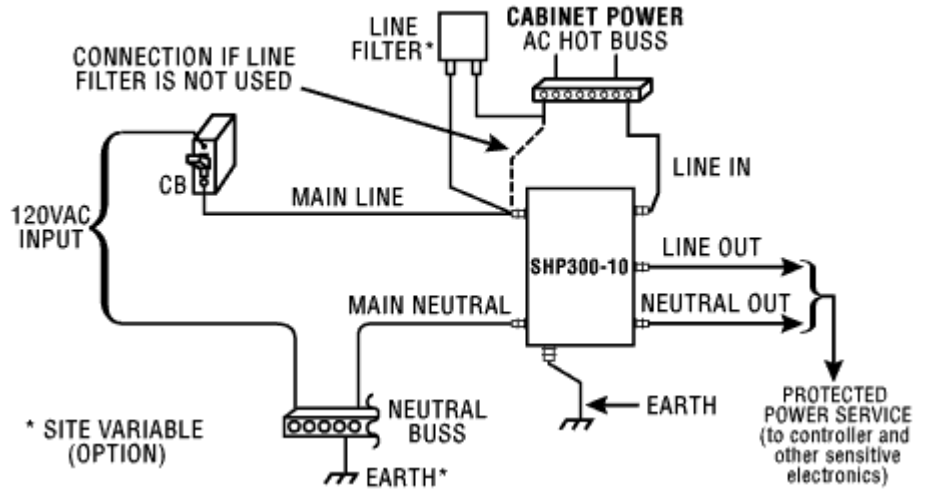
LINE FILTER*

CABINET POWER
AC HOT BUSS

CONNECTION IF LINE FILTER IS NOT USED

CB

120VAC INPUT

MAIN LINE

LINE IN

SHP300-10

LINE OUT

NEUTRAL OUT

MAIN NEUTRAL

EARTH

PROTECTED POWER SERVICE (to controller and other sensitive electronics)

* SITE VARIABLE (OPTION)

NEUTRAL BUSS

EARTH*